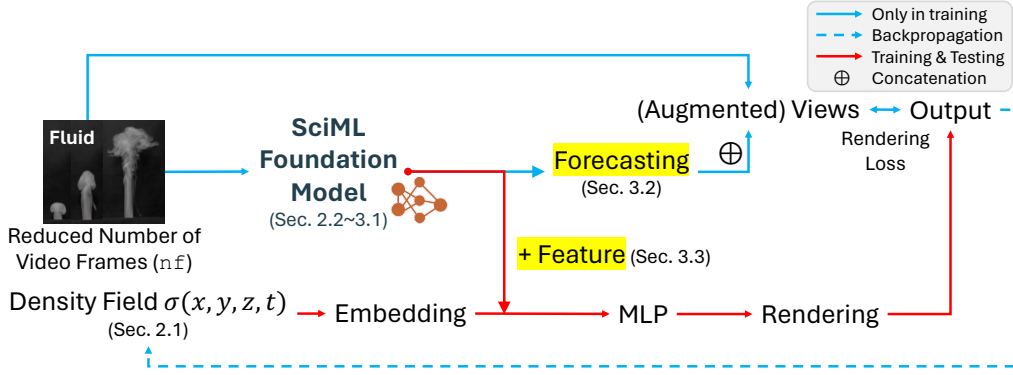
Only in training
Backpropagation
Training & Testing
$\oplus$ Concatenation

Fluid

Reduced Number of Video Frames (nf)

SciML Foundation Model
(Sec. 2.2~3.1)

Forecasting
(Sec. 3.2)

$\oplus$

(Augmented) Views
Output

Rendering Loss

+ Feature (Sec. 3.3)

Density Field $\sigma(x, y, z, t)$
(Sec. 2.1)

Embedding

MLP

Rendering